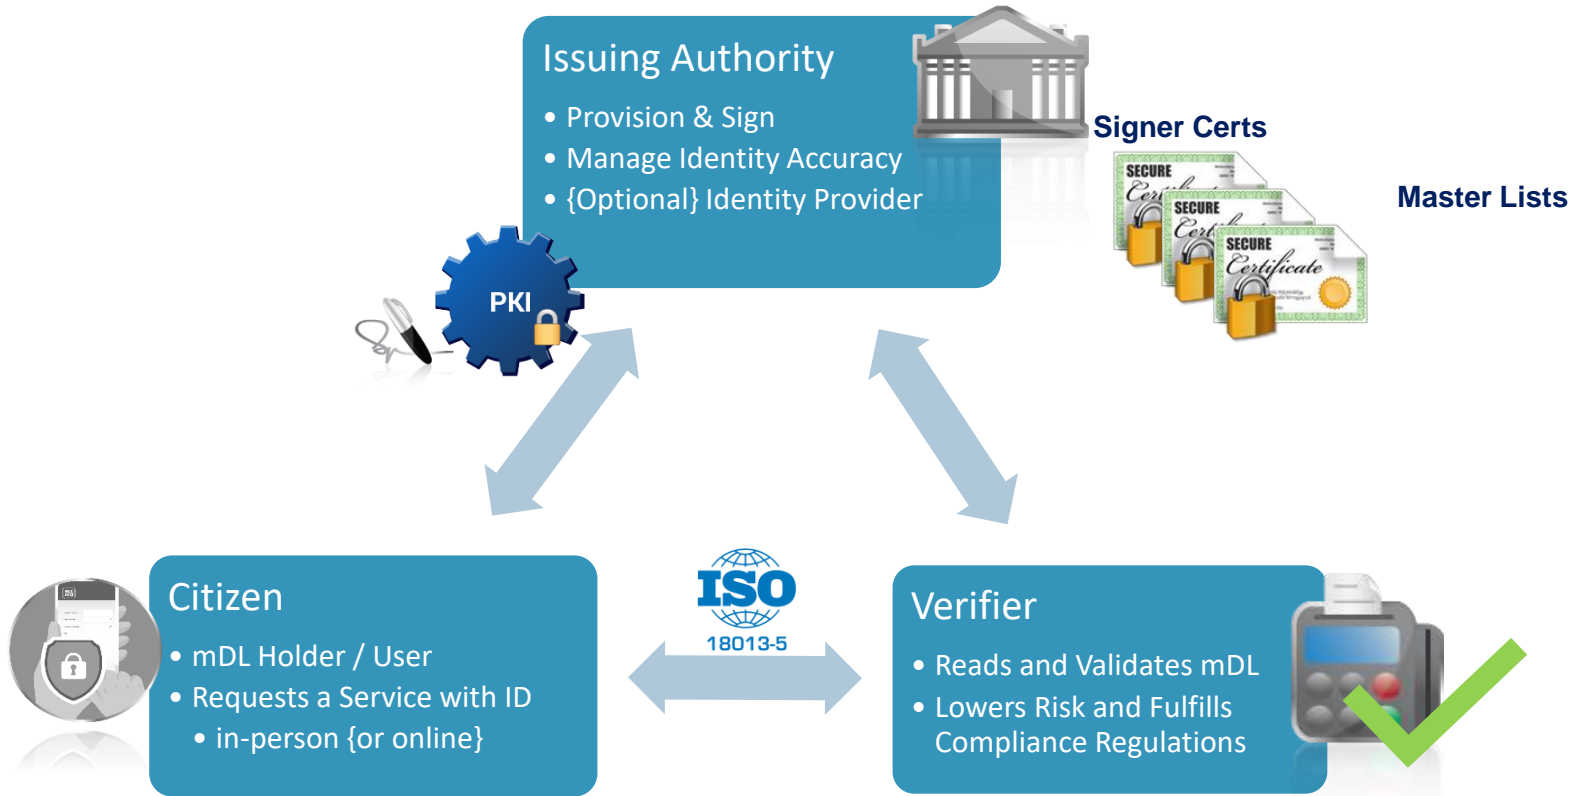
Issuing Authority

- Provision & Sign
- Manage Identity Accuracy
- {Optional} Identity Provider

Signer Certs

Master Lists

SECURE Certificate

SECURE Certificate

SECURE Certificate

PKI

Citizen

- mDL Holder / User
- Requests a Service with ID
 - in-person {or online}

ISO
18013-5

Verifier

- Reads and Validates mDL
- Lowers Risk and Fulfills Compliance Regulations